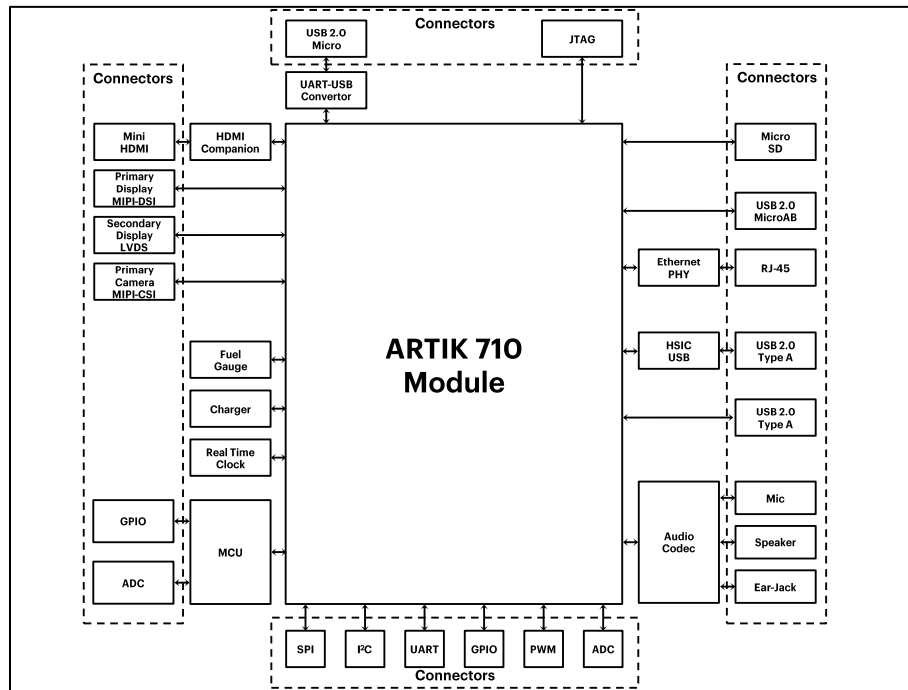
Connectors

USB 2.0 Micro

JTAG

UART-USB Convertor

Connectors

Mini HDMI

HDMI Companion

Primary Display MIPI-DSI

Secondary Display LVDS

Primary Camera MIPI-CSI

Fuel Gauge

Charger

Real Time Clock

GPIO

MCU

ADC

ARTIK 710 Module

Connectors

Micro SD

USB 2.0 MicroAB

Ethernet PHY

RJ-45

HSIC USB

USB 2.0 Type A

USB 2.0 Type A

Audio Codec

Mic

Speaker

Ear-Jack

SPI

I²C

UART

GPIO

PWM

ADC

Connectors